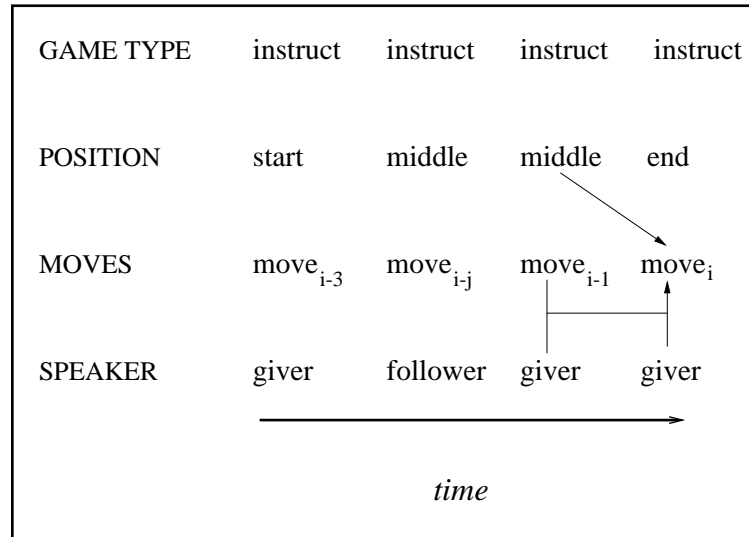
| GAME TYPE | instruct | instruct | instruct | instruct |
|---|---|---|---|---|
| POSITION | start | middle | middle | end |
| MOVES | $move_{i-3}$ | $move_{i-j}$ | $move_{i-1}$ | $move_{i}$ |
| SPEAKER | giver | follower | giver | giver |

*time*